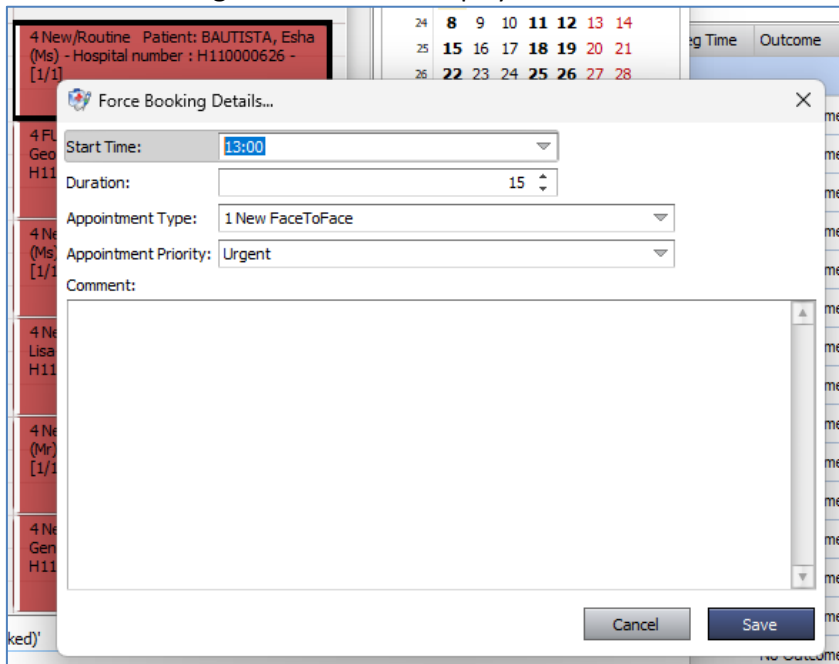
4 New/Routine Patient: BAUTISTA, Esha (Ms) - Hospital number : H110000626 - [1/1]

4 FU
Geo
H11

4 Ne
(Ms)
[1/1

4 Ne
Lisa
H11

4 Ne
(Mr)
[1/1

4 Ne
Gen
H11

ked)'

| 24 | 8 | 9 | 10 | 11 | 12 | 13 | 14 |
|---|---|---|---|---|---|---|---|
| 25 | 15 | 16 | 17 | 18 | 19 | 20 | 21 |
| 26 | 22 | 23 | 24 | 25 | 26 | 27 | 28 |

eg Time
Outcome

Force Booking Details...

Start Time: 13:00
Duration: 15
Appointment Type: 1 New FaceToFace
Appointment Priority: Urgent
Comment:

Cancel
Save

No Outcome